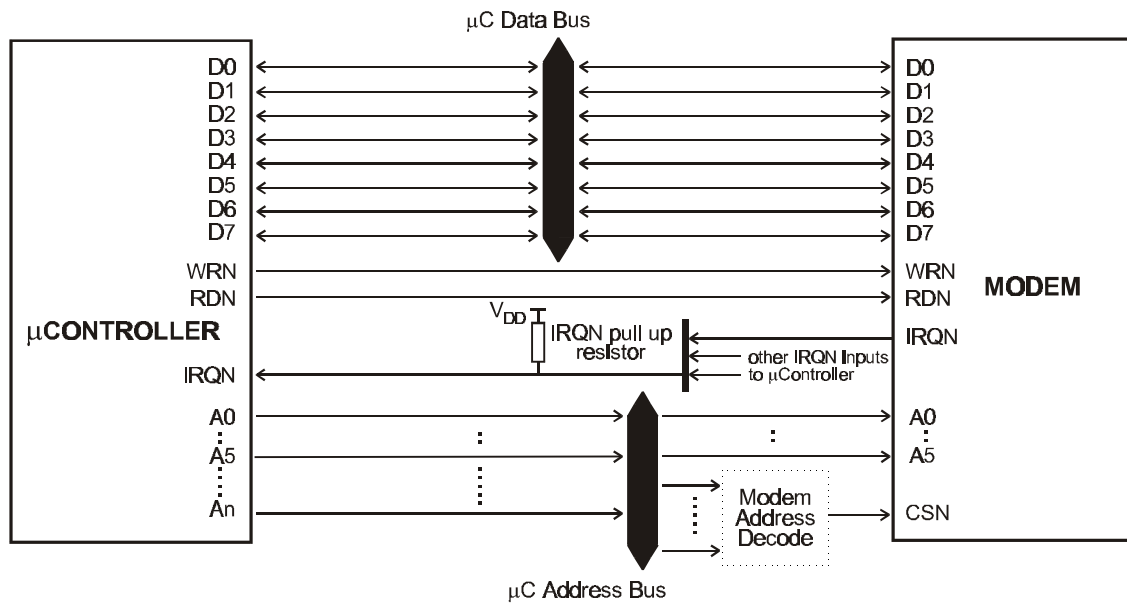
μC Data Bus

μCONTROLLER

D0
D1
D2
D3
D4
D5
D6
D7
WRN
RDN
IRQN
A0
A5
An

$V_{DD}$
IRQN pull up resistor

other IRQN Inputs to μController

Modem Address Decode

MODEM

D0
D1
D2
D3
D4
D5
D6
D7
WRN
RDN
IRQN
A0
A5
CSN

μC Address Bus